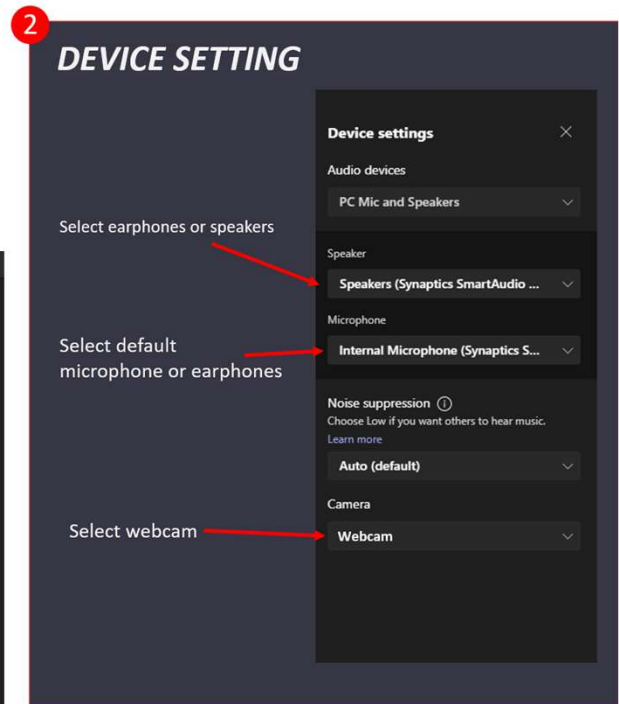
2

DEVICE SETTING

Device settings

Audio devices

PC Mic and Speakers

Select earphones or speakers

Speaker

Speakers (Synaptics SmartAudio ...

Microphone

Select default microphone or earphones

Internal Microphone (Synaptics S...

Noise suppression

Choose Low if you want others to hear music.

Learn more

Auto (default)

Camera

Select webcam

Webcam